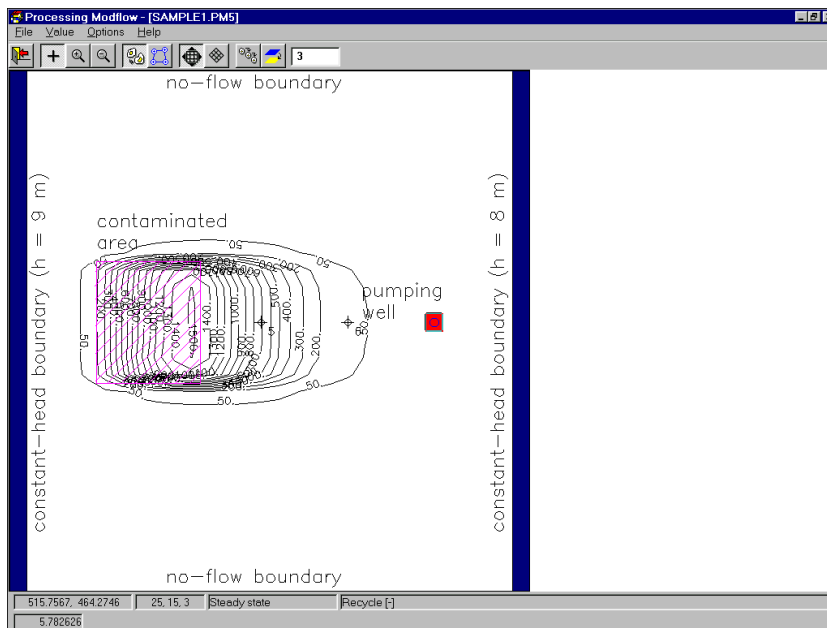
Processing Modflow - [SAMPLE1.PM5]

File Value Options Help

3

no-flow boundary

constant-head boundary (h = 9 m)

contaminated area

pumping well

constant-head boundary (h = 8 m)

50
50
200
50
500
400
300
200
1000
1300
1400
1500
5
50
50
50
50

no-flow boundary

515.7567, 464.2746 | 25, 15, 3 | Steady state | Recycle [-]

5.782626